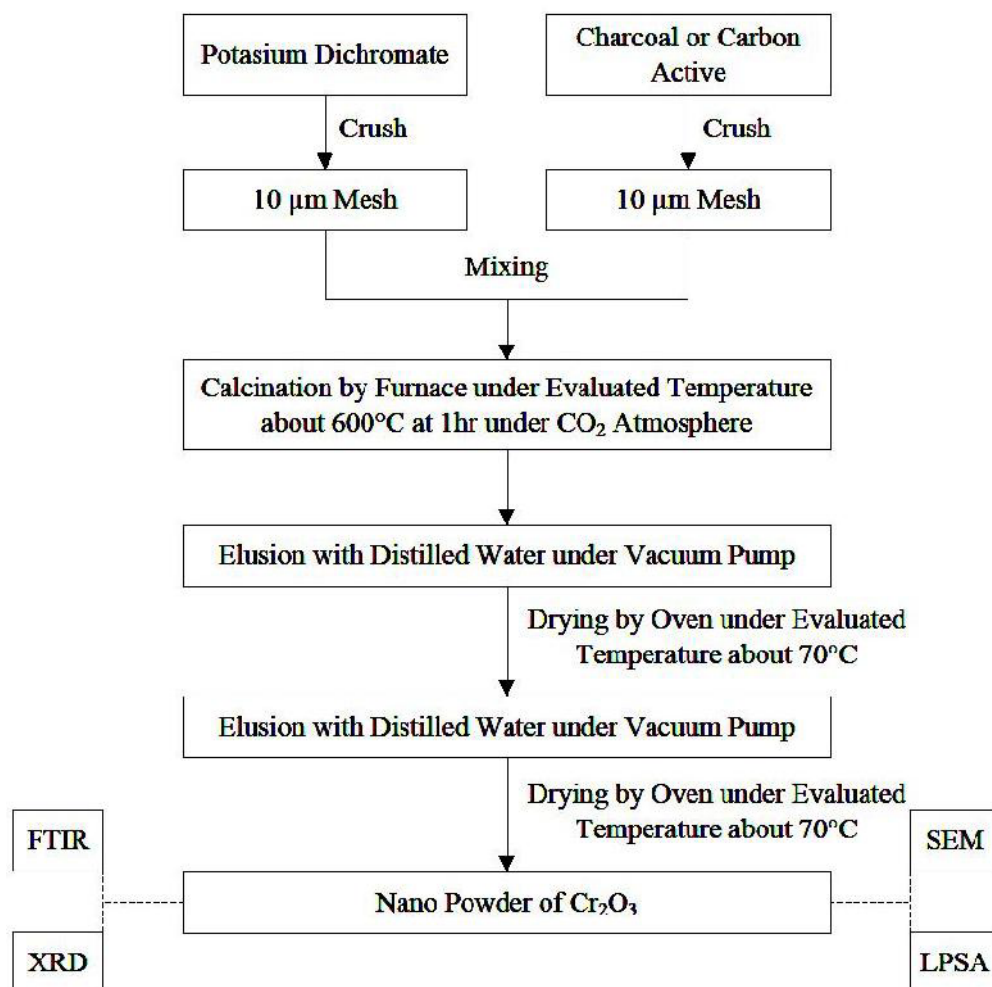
Potasium Dichromate

Charcoal or Carbon Active

Crush

Crush

10 μm Mesh

10 μm Mesh

Mixing

Calcination by Furnace under Evaluated Temperature about 600°C at 1hr under $CO_2$ Atmosphere

Elusion with Distilled Water under Vacuum Pump

Drying by Oven under Evaluated Temperature about 70°C

Elusion with Distilled Water under Vacuum Pump

Drying by Oven under Evaluated Temperature about 70°C

FTIR

SEM

Nano Powder of $Cr_2O_3$

XRD

LPSA